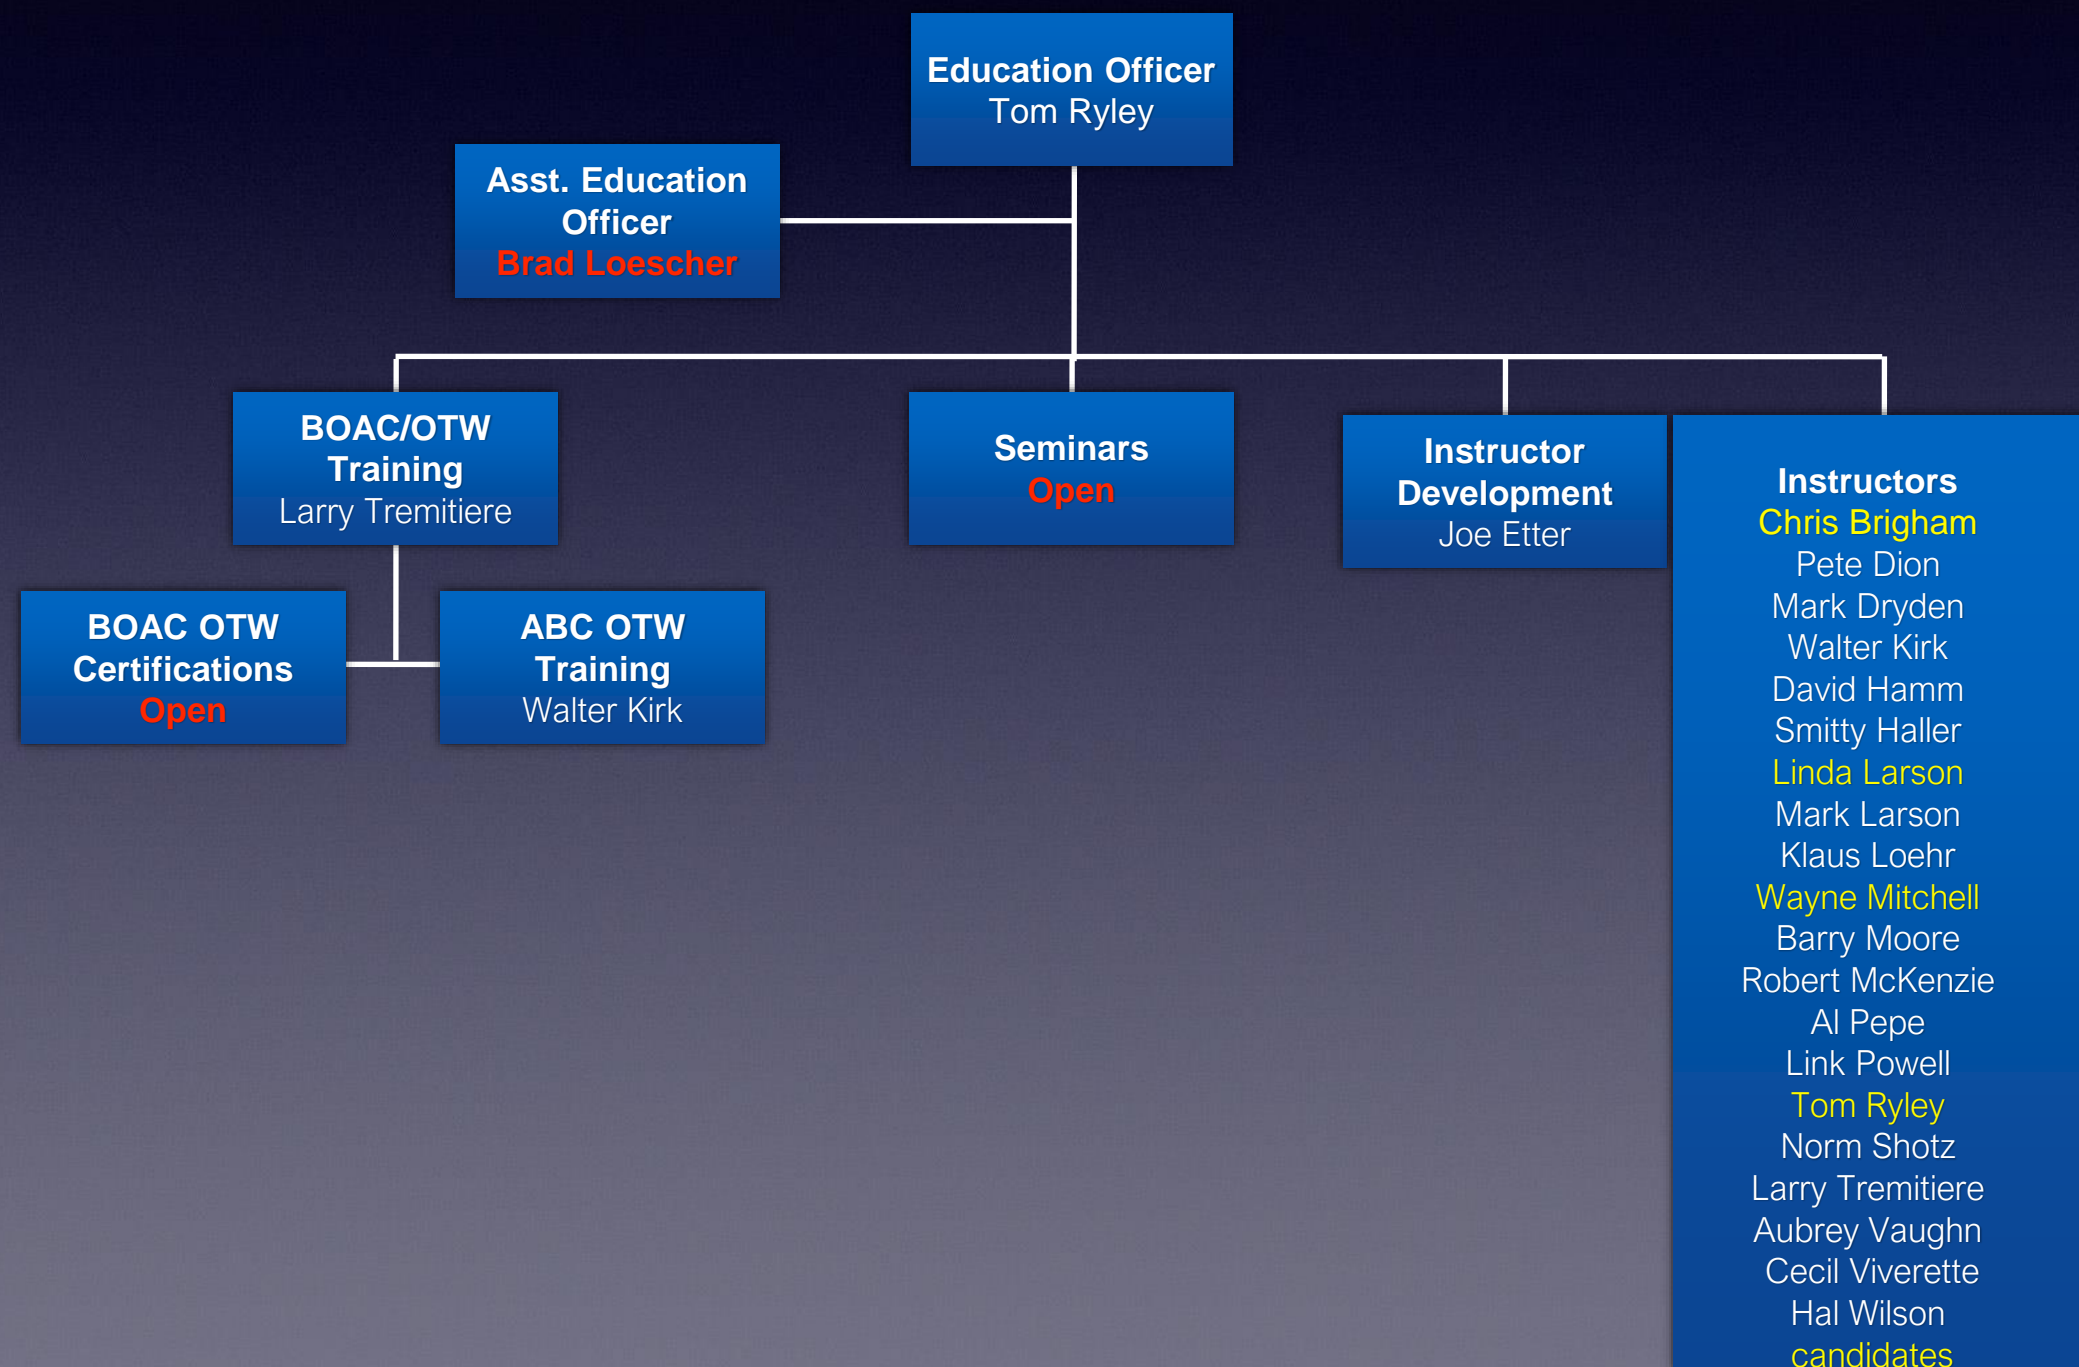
Education Officer
Tom Ryley

Asst. Education Officer
Brad Loescher

BOAC/OTW Training
Larry Tremitiere

Seminars
Open

Instructor Development
Joe Etter

Instructors
Chris Brigham
Pete Dion
Mark Dryden
Walter Kirk
David Hamm
Smitty Haller
Linda Larson
Mark Larson
Klaus Loehr
Wayne Mitchell
Barry Moore
Robert McKenzie
Al Pepe
Link Powell
Tom Ryley
Norm Shotz
Larry Tremitiere
Aubrey Vaughn
Cecil Viverette
Hal Wilson
candidates

BOAC OTW Certifications
Open

ABC OTW Training
Walter Kirk